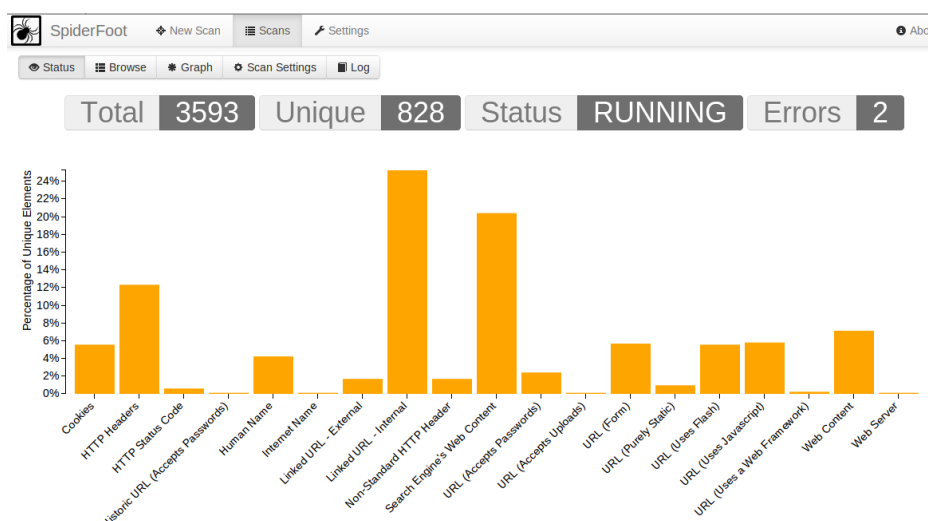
SpiderFoot New Scan Scans Settings Abo

Status Browse Graph Scan Settings Log

Total 3593 Unique 828 Status RUNNING Errors 2

Percentage of Unique Elements

24%
22%
20%
18%
16%
14%
12%
10%
8%
6%
4%
2%
0%

Cookies
HTTP Headers
HTTP Status Code
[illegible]istoric URL (Accepts Passwords)
Human Name
Internet Name
Linked URL - External
Linked URL - Internal
Non-Standard HTTP Header
Search Engine's Web Content
URL (Accepts Passwords)
URL (Accepts Uploads)
URL (Form)
URL (Purely Static)
URL (Uses Flash)
URL (Uses Javascript)
URL (Uses a Web Framework)
Web Content
Web Server